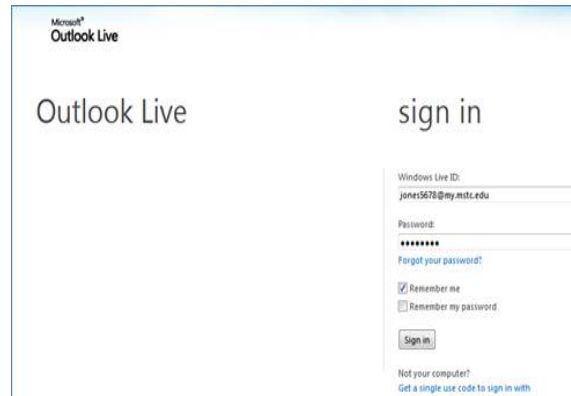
Microsoft®
Outlook Live

Outlook Live

sign in

Windows Live ID:
jones5678@my.mstc.edu

Password:
••••••••

Forgot your password?

Remember me

Remember my password

Sign in

Not your computer?
Get a single use code to sign in with